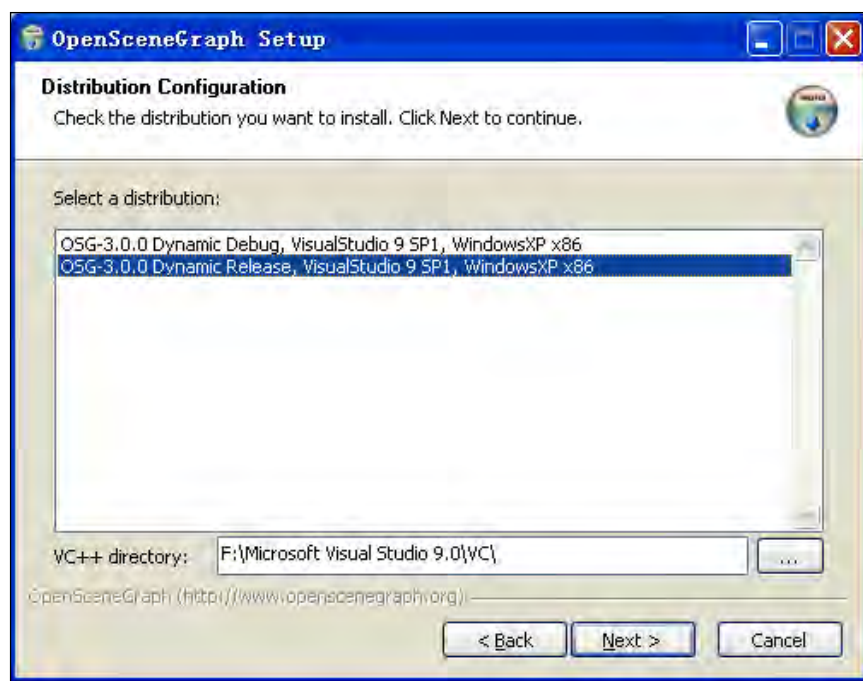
OpenSceneGraph Setup

Distribution Configuration

Check the distribution you want to install. Click Next to continue.

Select a distribution:

OSG-3.0.0 Dynamic Debug, VisualStudio 9 SP1, WindowsXP x86
OSG-3.0.0 Dynamic Release, VisualStudio 9 SP1, WindowsXP x86

VC++ directory: F:\Microsoft Visual Studio 9.0\VC\ ...

OpenSceneGraph (http://www.openscenegraph.org)

< Back Next > Cancel